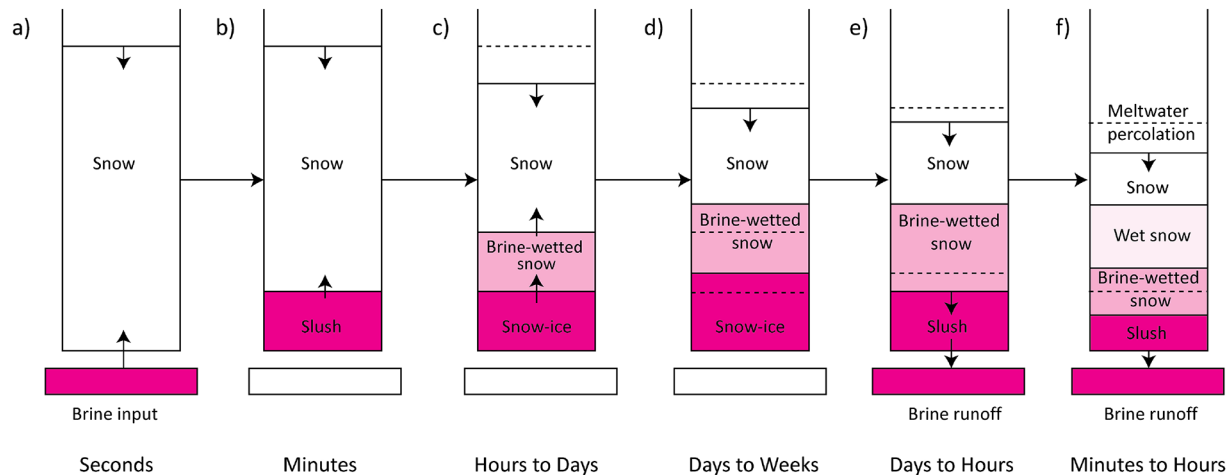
a)

Snow

Brine input

Seconds

b)

Snow

Slush

Minutes

c)

Snow

Brine-wetted snow

Snow-ice

Hours to Days

d)

Snow

Brine-wetted snow

Snow-ice

Days to Weeks

e)

Snow

Brine-wetted snow

Slush

Brine runoff

Days to Hours

f)

Meltwater percolation

Snow

Wet snow

Brine-wetted snow

Slush

Brine runoff

Minutes to Hours